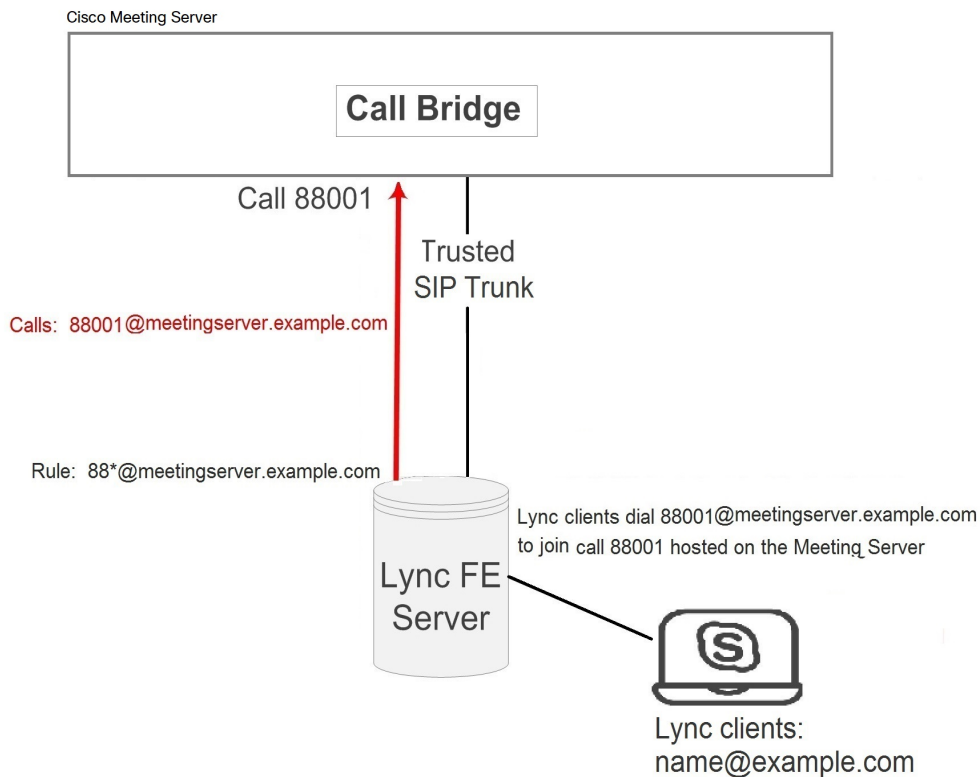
Cisco Meeting Server

Call Bridge

Call 88001

Trusted SIP Trunk

Calls: 88001@meetingserver.example.com

Rule: 88*@meetingserver.example.com

Lync clients dial 88001@meetingserver.example.com to join call 88001 hosted on the Meeting Server

Lync FE Server

Lync clients: name@example.com